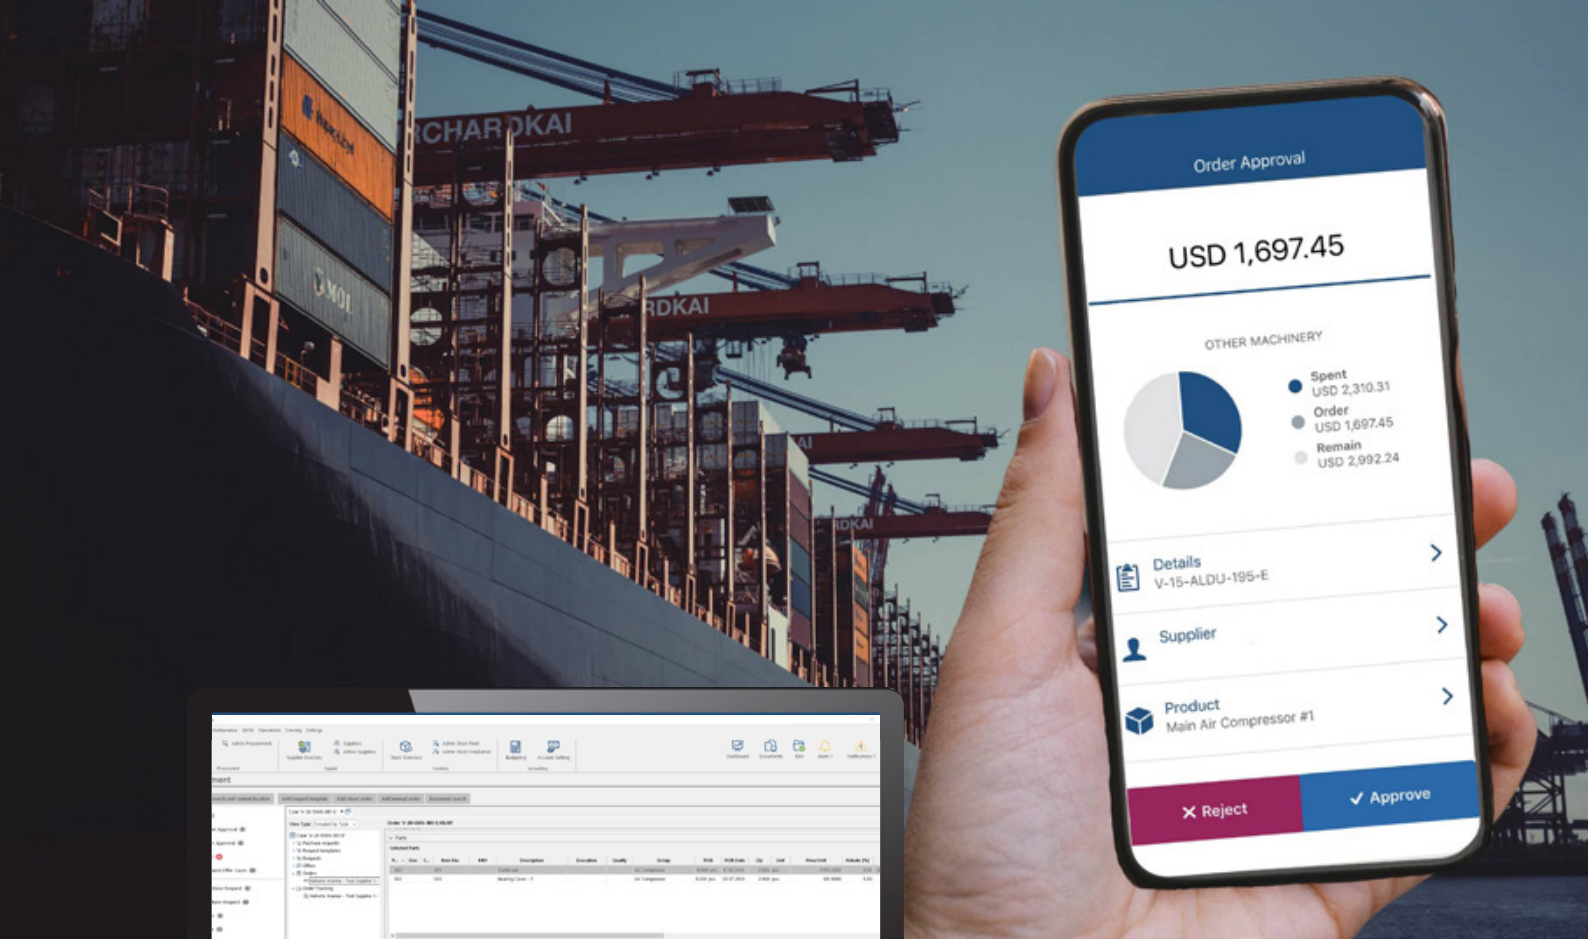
CHARDKAI

RDKAI

MOL

Order Approval

USD 1,697.45

OTHER MACHINERY

Spent
USD 2,310.31

Order
USD 1,697.45

Remain
USD 2,992.24

Details
V-15-ALDU-195-E

Supplier

Product
Main Air Compressor #1

✕ Reject

✓ Approve

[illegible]